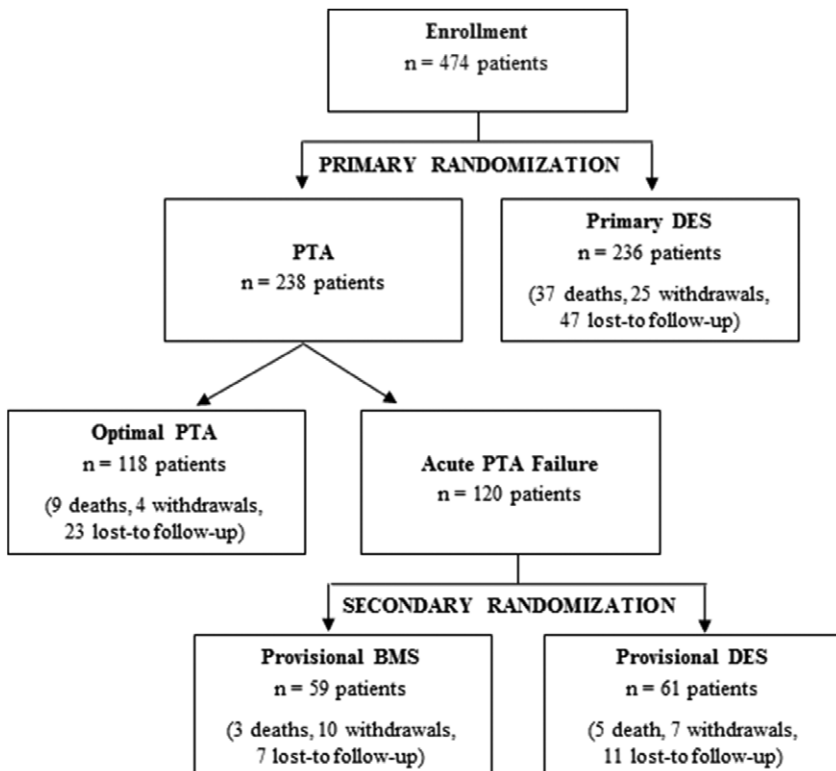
Enrollment
n = 474 patients

PRIMARY RANDOMIZATION

PTA
n = 238 patients

Primary DES
n = 236 patients
(37 deaths, 25 withdrawals, 47 lost-to follow-up)

Optimal PTA
n = 118 patients
(9 deaths, 4 withdrawals, 23 lost-to follow-up)

Acute PTA Failure
n = 120 patients

SECONDARY RANDOMIZATION

Provisional BMS
n = 59 patients
(3 deaths, 10 withdrawals, 7 lost-to follow-up)

Provisional DES
n = 61 patients
(5 death, 7 withdrawals, 11 lost-to follow-up)